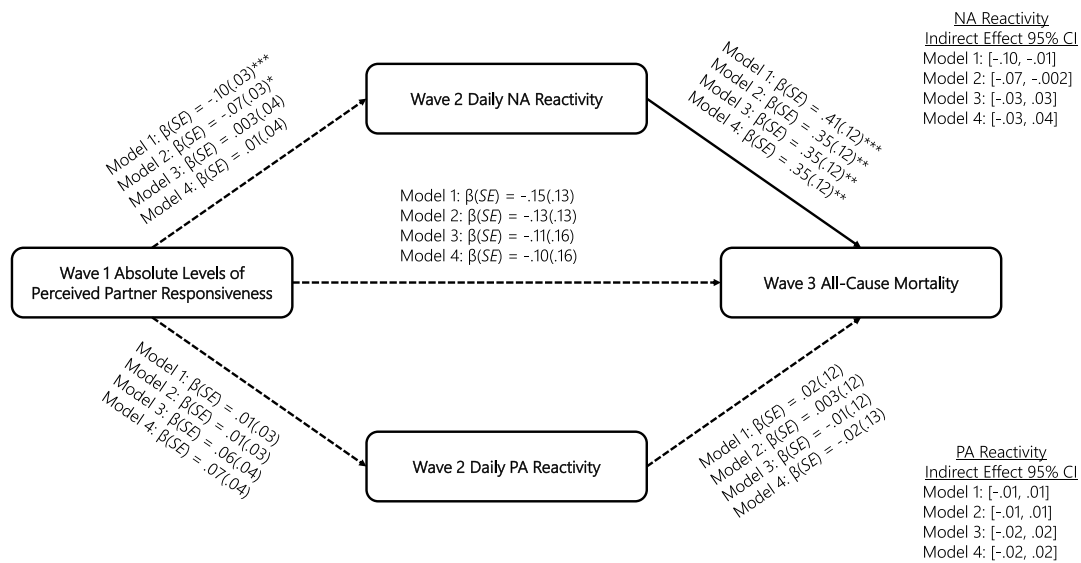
NA Reactivity
Indirect Effect 95% CI
Model 1: [-.10, -.01]
Model 2: [-.07, -.002]
Model 3: [-.03, .03]
Model 4: [-.03, .04]

Model 1: β(*SE*) = -.10(.03)***
Model 2: β(*SE*) = -.07(.03)*
Model 3: β(*SE*) = .003(.04)
Model 4: β(*SE*) = .01(.04)

Wave 2 Daily NA Reactivity

Model 1: β(*SE*) = .41(.12)***
Model 2: β(*SE*) = .35(.12)**
Model 3: β(*SE*) = .35(.12)**
Model 4: β(*SE*) = .35(.12)**

Model 1: β(*SE*) = -.15(.13)
Model 2: β(*SE*) = -.13(.13)
Model 3: β(*SE*) = -.11(.16)
Model 4: β(*SE*) = -.10(.16)

Wave 1 Absolute Levels of Perceived Partner Responsiveness

Wave 3 All-Cause Mortality

Model 1: β(*SE*) = .01(.03)
Model 2: β(*SE*) = .01(.03)
Model 3: β(*SE*) = .06(.04)
Model 4: β(*SE*) = .07(.04)

Wave 2 Daily PA Reactivity

Model 1: β(*SE*) = .02(.12)
Model 2: β(*SE*) = .003(.12)
Model 3: β(*SE*) = -.01(.12)
Model 4: β(*SE*) = -.02(.13)

PA Reactivity
Indirect Effect 95% CI
Model 1: [-.01, .01]
Model 2: [-.01, .01]
Model 3: [-.02, .02]
Model 4: [-.02, .02]